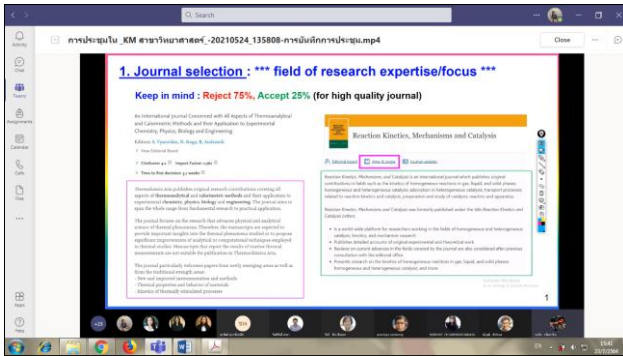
Search

Activity
Chat
Teams
Assignments
Calendar
Calls
Files
Apps
Help

การประชุมใน _KM สาขาวิศวกรรมเคมี_-20210524_135808-การบันทึกการประชุม.mp4

Close

1. Journal selection : *** field of research expertise/focus ***

Keep in mind : Reject 75%, Accept 25% (for high quality journal)

An International Journal Concerned with All Aspects of Thermoanalytical and Calorimetric Methods and their Application to Experimental Chemistry, Physics, Biology and Engineering

Editors: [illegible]

Citations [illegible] Impact Factor: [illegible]

Time to first decision: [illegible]

Reaction Kinetics, Mechanisms and Catalysis

Editorial board Aims & scope Journal updates

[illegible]

1

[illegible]